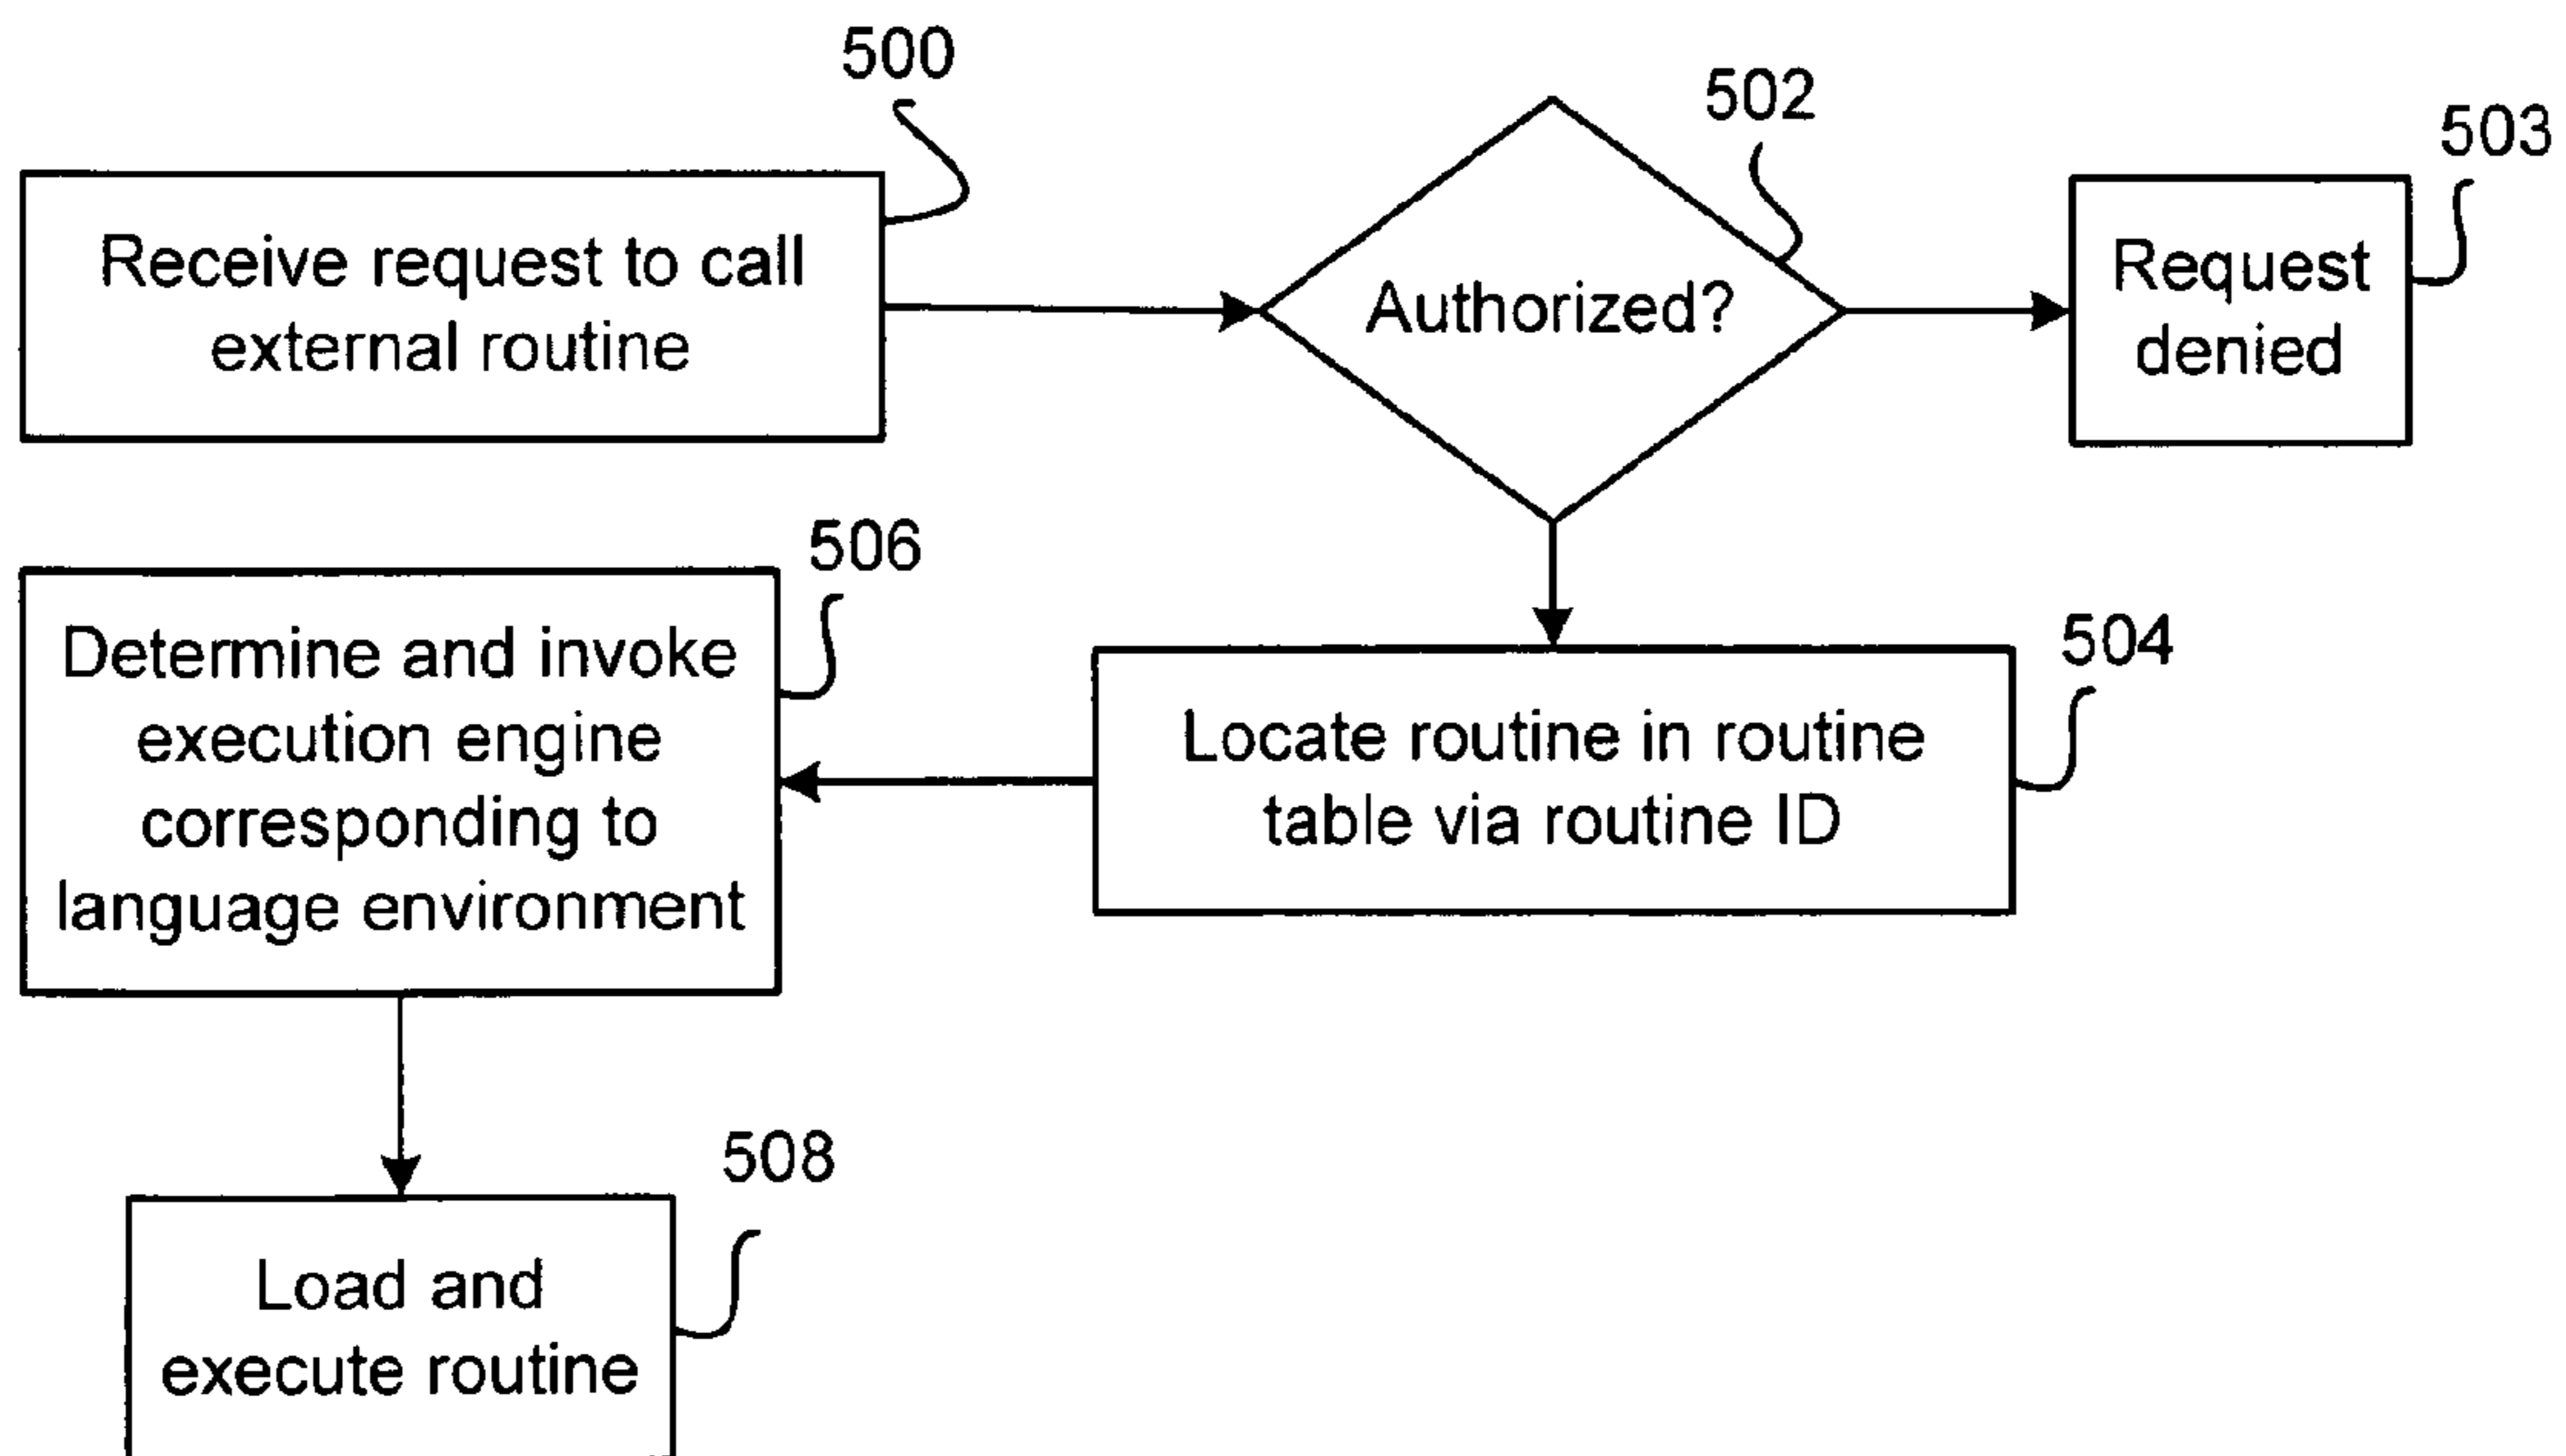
500

Receive request to call external routine

502

Authorized?

503

Request denied

506

Determine and invoke execution engine corresponding to language environment

504

Locate routine in routine table via routine ID

508

Load and execute routine